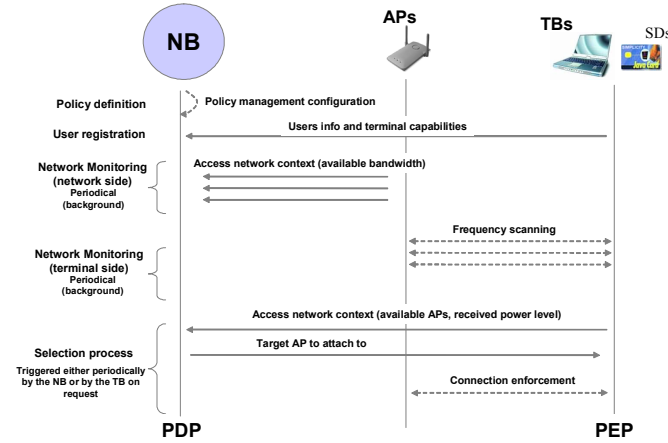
NB

APs

TBs

SDs

Policy definition

Policy management configuration

User registration

Users info and terminal capabilities

Network Monitoring (network side)
Periodical (background)

Access network context (available bandwidth)

Frequency scanning

Network Monitoring (terminal side)
Periodical (background)

Access network context (available APs, received power level)

Selection process
Triggered either periodically by the NB or by the TB on request

Target AP to attach to

Connection enforcement

PDP

PEP